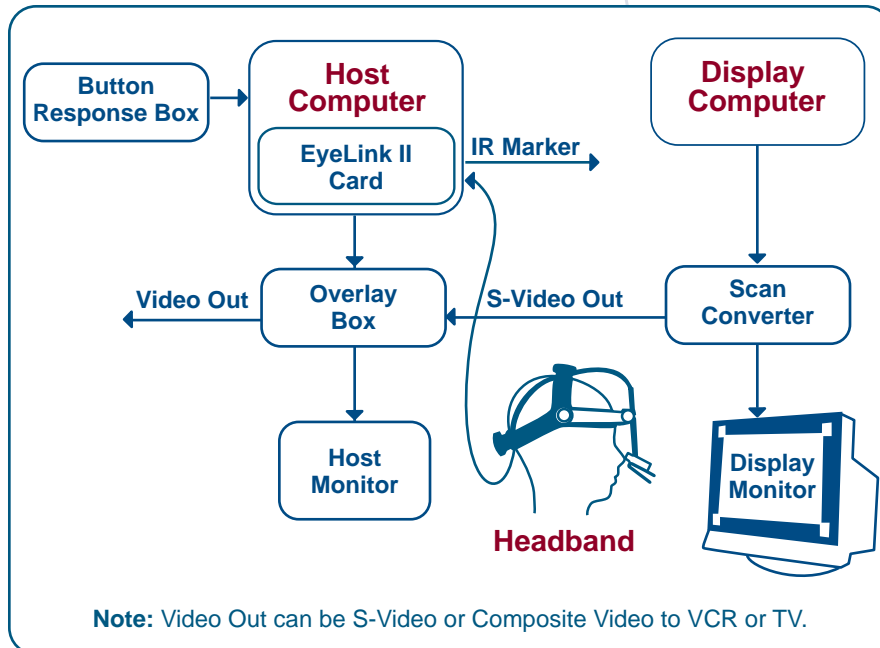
Button Response Box

Host Computer

EyeLink II Card

IR Marker

Display Computer

Video Out

Overlay Box

S-Video Out

Scan Converter

Host Monitor

Headband

Display Monitor

**Note:** Video Out can be S-Video or Composite Video to VCR or TV.